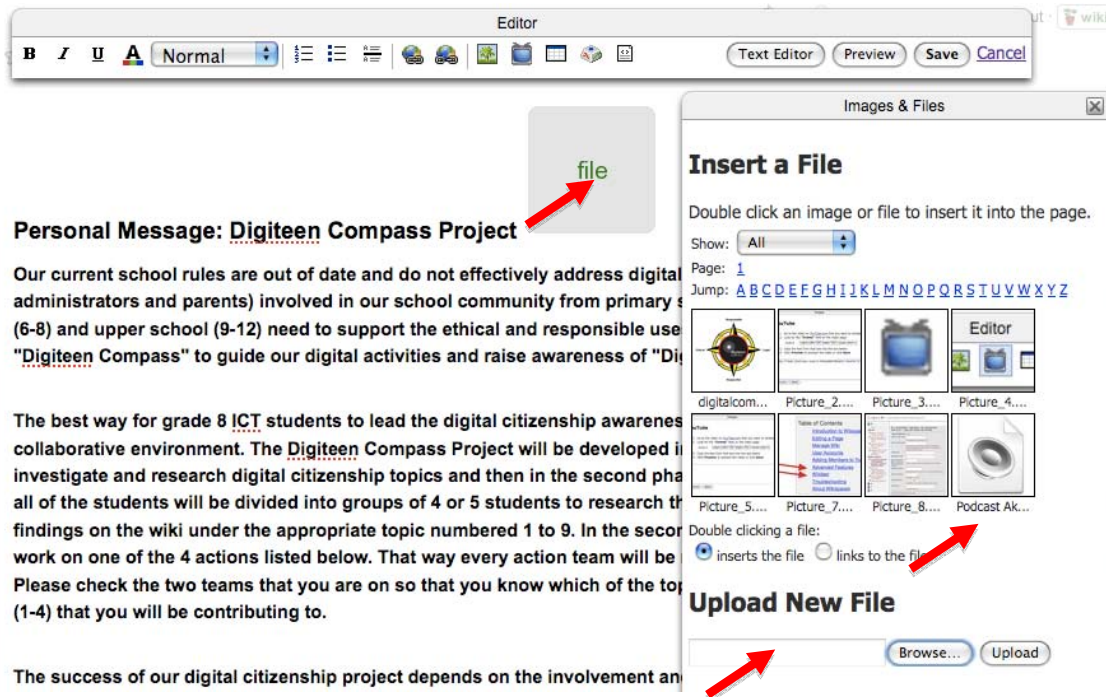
Editor

B I U A Normal

Text Editor Preview Save Cancel

ut wiki

file

Personal Message: Digiteen Compass Project

Our current school rules are out of date and do not effectively address digital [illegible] administrators and parents) involved in our school community from primary s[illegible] (6-8) and upper school (9-12) need to support the ethical and responsible use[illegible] "Digiteen Compass" to guide our digital activities and raise awareness of "Dig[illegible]

The best way for grade 8 ICT students to lead the digital citizenship awarenes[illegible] collaborative environment. The Digiteen Compass Project will be developed i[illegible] investigate and research digital citizenship topics and then in the second pha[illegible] all of the students will be divided into groups of 4 or 5 students to research th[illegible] findings on the wiki under the appropriate topic numbered 1 to 9. In the secon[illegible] work on one of the 4 actions listed below. That way every action team will be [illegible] Please check the two teams that you are on so that you know which of the top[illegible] (1-4) that you will be contributing to.

The success of our digital citizenship project depends on the involvement an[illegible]

Images & Files

Insert a File

Double click an image or file to insert it into the page.

Show: All

Page: 1

Jump: A B C D E F G H I J K L M N O P Q R S T U V W X Y Z

Editor

digitalcom... Picture_2.... Picture_3.... Picture_4....

Picture_5.... Picture_7.... Picture_8.... Podcast Ak...

Double clicking a file:

inserts the file links to the file

Upload New File

Browse... Upload